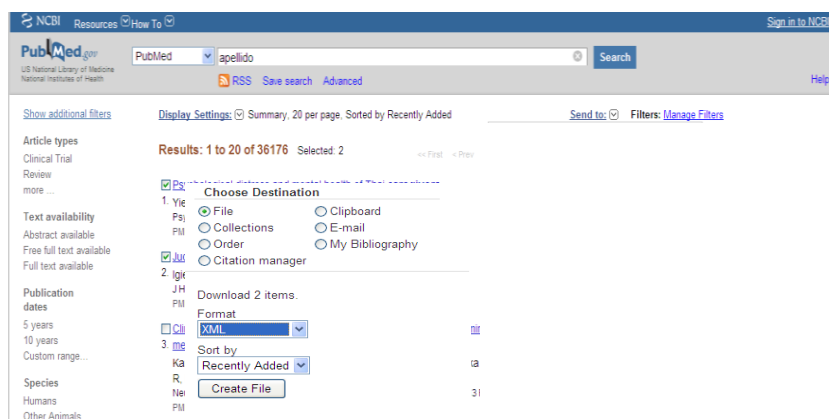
NCBI Resources How To

Sign in to NCBI

PubMed.gov
US National Library of Medicine
National Institutes of Health

PubMed

apellido

Search

RSS Save search Advanced

Help

Show additional filters

Article types
Clinical Trial
Review
more ...

Text availability
Abstract available
Free full text available
Full text available

Publication dates
5 years
10 years
Custom range...

Species
Humans
Other Animals

Display Settings: Summary, 20 per page, Sorted by Recently Added

Send to: Filters: Manage Filters

Results: 1 to 20 of 36176 Selected: 2

<< First < Prev

Psy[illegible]
1. Yie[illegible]
Psy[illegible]
PM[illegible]

Juc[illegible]
2. Igie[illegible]
J H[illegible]
PM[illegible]

Cli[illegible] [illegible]
3. me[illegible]
Ka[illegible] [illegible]
R, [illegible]
Ne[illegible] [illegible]
PM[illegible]

Choose Destination
File
Clipboard
Collections
E-mail
Order
My Bibliography
Citation manager

Download 2 items.

Format
XML

Sort by
Recently Added

Create File